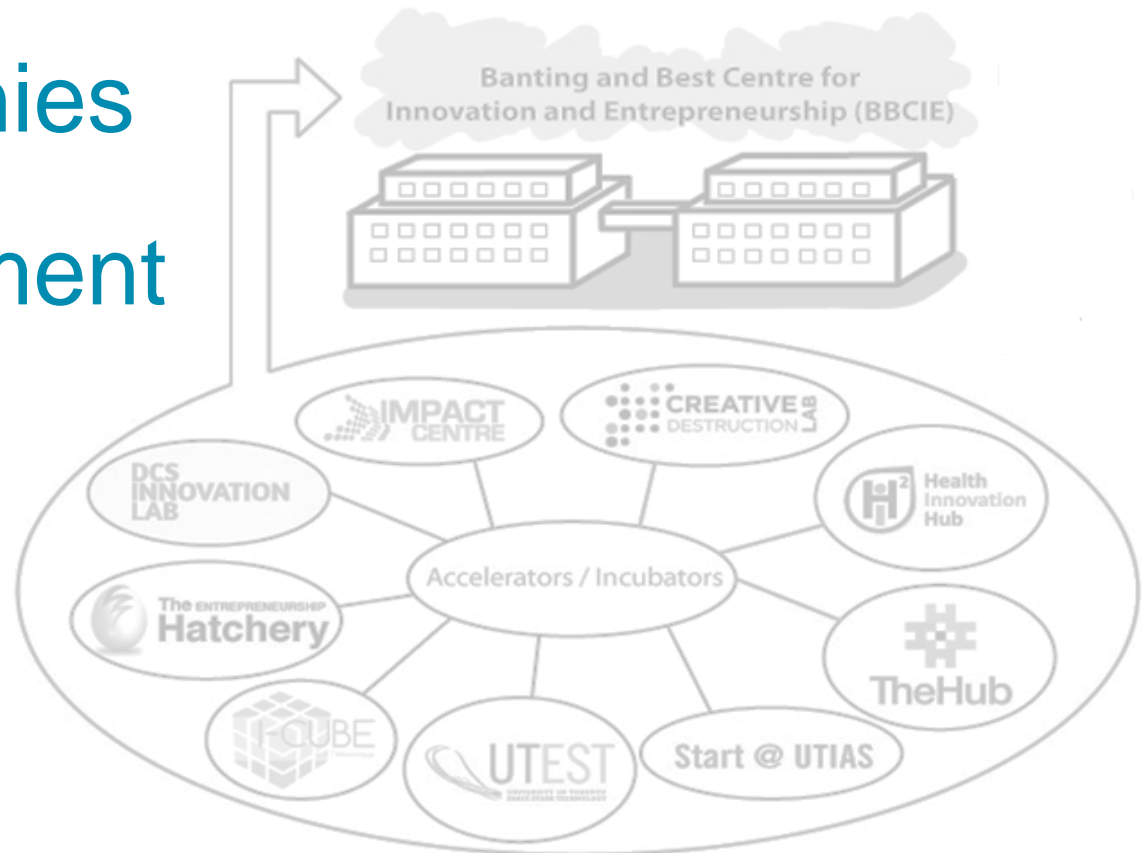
nies

nent

Banting and Best Centre for Innovation and Entrepreneurship (BBCIE)

IMPACT CENTRE

CREATIVE DESTRUCTION LAB

DCS INNOVATION LAB

Health Innovation Hub

Accelerators / Incubators

The ENTREPRENEURSHIP Hatchery

TheHub

ICUBE

UTEST

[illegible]

Start @ UTIAS